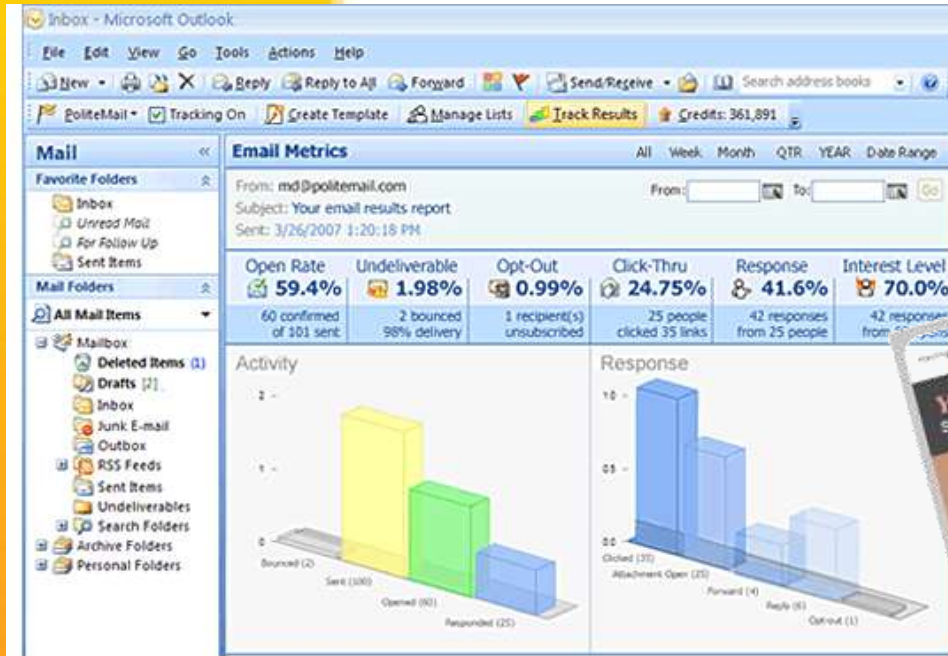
Inbox - Microsoft Outlook

File Edit View Go Tools Actions Help

New Reply Reply to All Forward Send/Receive Search address books

PoliteMail Tracking On Create Template Manage Lists Track Results Credits: 361,891

Mail

Favorite Folders
Inbox
Unread Mail
For Follow Up
Sent Items

Mail Folders
All Mail Items
Mailbox
Deleted Items (1)
Drafts [2]
Inbox
Junk E-mail
Outbox
RSS Feeds
Sent Items
Undeliverables
Search Folders
Archive Folders
Personal Folders

Email Metrics

All Week Month QTR YEAR Date Range

From: md@politemail.com
Subject: Your email results report
Sent: 3/26/2007 1:20:18 PM

From: To: Go

| Open Rate | Undeliverable | Opt-Out | Click-Thru | Response | Interest Level |
|---|---|---|---|---|---|
| 59.4% | 1.98% | 0.99% | 24.75% | 41.6% | 70.0% |
| 60 confirmed of 101 sent | 2 bounced 98% delivery | 1 recipient(s) unsubscribed | 25 people clicked 35 links | 42 responses from 25 people | 42 responses from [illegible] |

Activity

2
1
0

Bounced (2)
Sent (100)
Opened (60)
Responded (25)

Response

10
05
00

Clicked (35)
Attachment Open (25)
Forward (4)
Reply (6)
Opt-out (1)